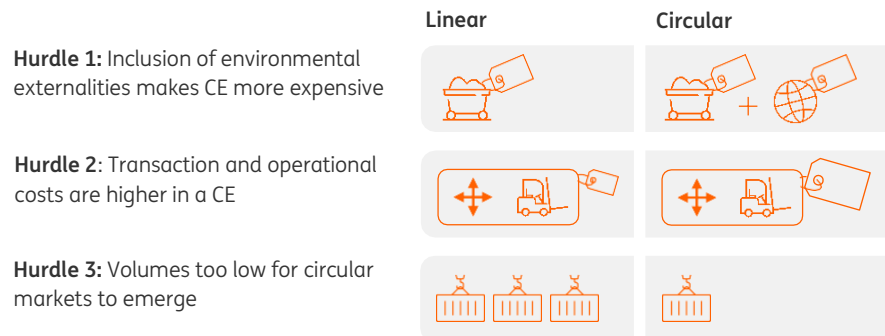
Linear

Circular

**Hurdle 1:** Inclusion of environmental externalities makes CE more expensive

**Hurdle 2**: Transaction and operational costs are higher in a CE

**Hurdle 3:** Volumes too low for circular markets to emerge